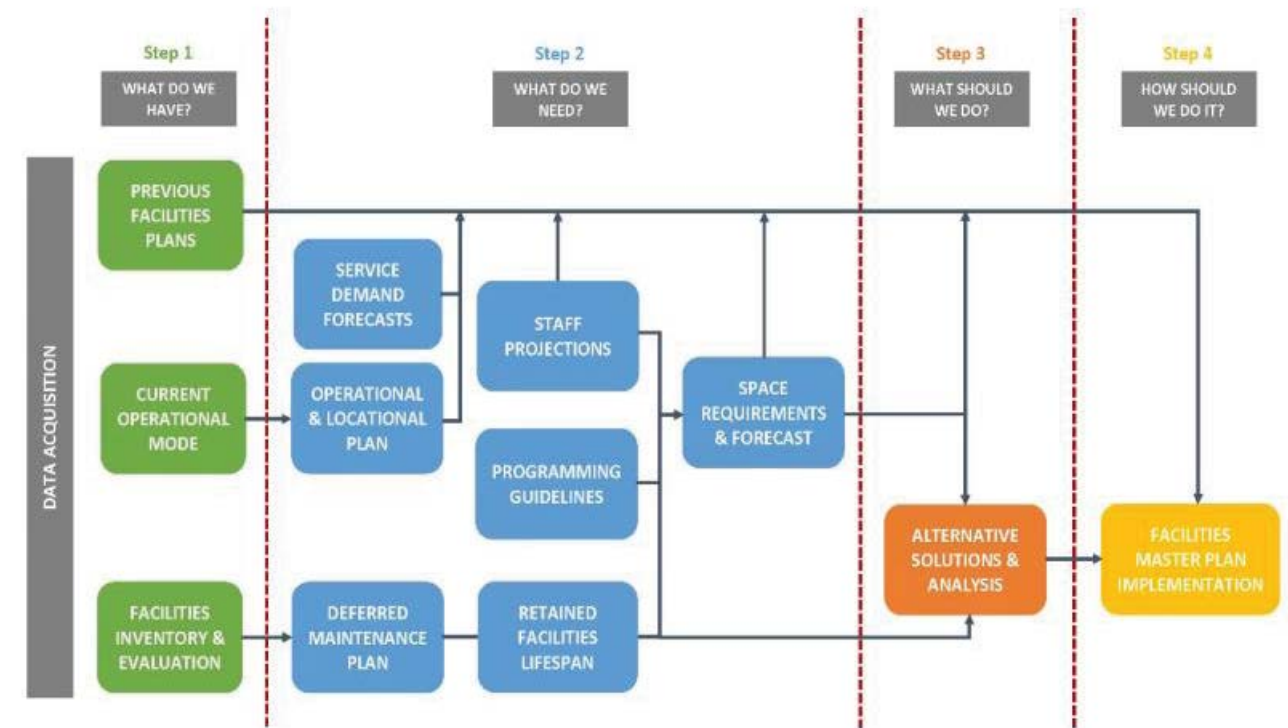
Step 1
WHAT DO WE HAVE?

Step 2
WHAT DO WE NEED?

Step 3
WHAT SHOULD WE DO?

Step 4
HOW SHOULD WE DO IT?

DATA ACQUISITION

PREVIOUS FACILITIES PLANS

CURRENT OPERATIONAL MODE

FACILITIES INVENTORY & EVALUATION

SERVICE DEMAND FORECASTS

OPERATIONAL & LOCATIONAL PLAN

DEFERRED MAINTENANCE PLAN

STAFF PROJECTIONS

PROGRAMMING GUIDELINES

RETAINED FACILITIES LIFESPAN

SPACE REQUIREMENTS & FORECAST

ALTERNATIVE SOLUTIONS & ANALYSIS

FACILITIES MASTER PLAN IMPLEMENTATION